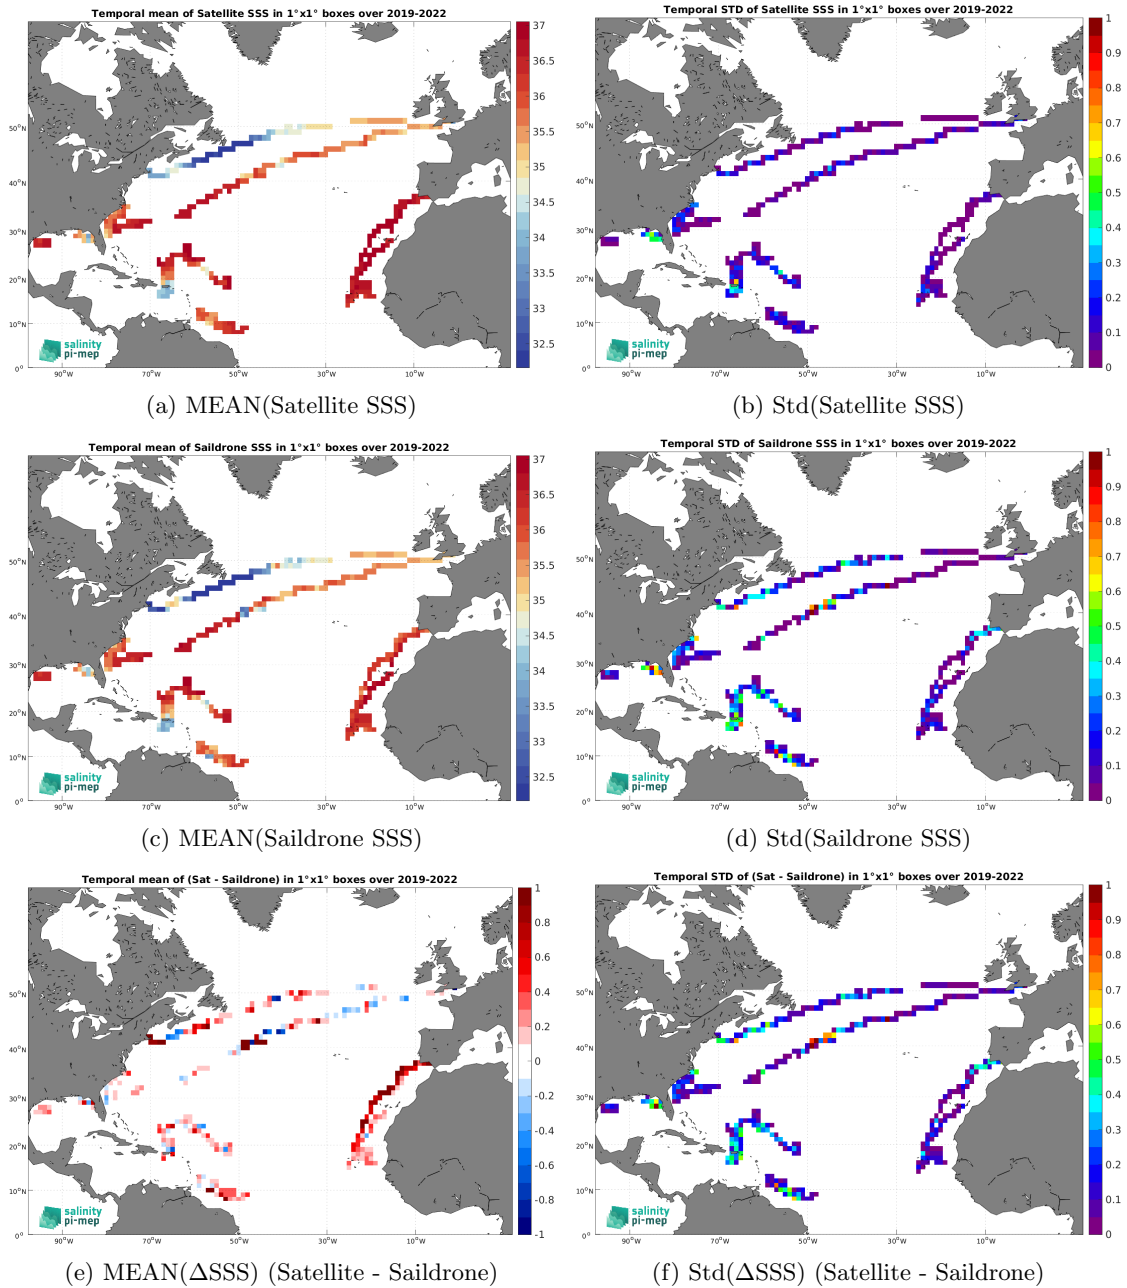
Temporal mean of Satellite SSS in 1°x1° boxes over 2019-2022

37
36.5
36
35.5
35
34.5
34
33.5
33
32.5

50°N
40°N
30°N
20°N
10°N
0°
90°W 70°W 50°W 30°W 10°W

salinity pi-mep

(a) MEAN(Satellite SSS)

Temporal STD of Satellite SSS in 1°x1° boxes over 2019-2022

1
0.9
0.8
0.7
0.6
0.5
0.4
0.3
0.2
0.1
0

50°N
40°N
30°N
20°N
10°N
0°
90°W 70°W 50°W 30°W 10°W

salinity pi-mep

(b) Std(Satellite SSS)

Temporal mean of Saildrone SSS in 1°x1° boxes over 2019-2022

37
36.5
36
35.5
35
34.5
34
33.5
33
32.5

50°N
40°N
30°N
20°N
10°N
0°
90°W 70°W 50°W 30°W 10°W

salinity pi-mep

(c) MEAN(Saildrone SSS)

Temporal STD of Saildrone SSS in 1°x1° boxes over 2019-2022

1
0.9
0.8
0.7
0.6
0.5
0.4
0.3
0.2
0.1
0

50°N
40°N
30°N
20°N
10°N
0°
90°W 70°W 50°W 30°W 10°W

salinity pi-mep

(d) Std(Saildrone SSS)

Temporal mean of (Sat - Saildrone) in 1°x1° boxes over 2019-2022

1
0.8
0.6
0.4
0.2
0
-0.2
-0.4
-0.6
-0.8
-1

50°N
40°N
30°N
20°N
10°N
0°
90°W 70°W 50°W 30°W 10°W

salinity pi-mep

(e) MEAN($\Delta$SSS) (Satellite - Saildrone)

Temporal STD of (Sat - Saildrone) in 1°x1° boxes over 2019-2022

1
0.9
0.8
0.7
0.6
0.5
0.4
0.3
0.2
0.1
0

50°N
40°N
30°N
20°N
10°N
0°
90°W 70°W 50°W 30°W 10°W

salinity pi-mep

(f) Std($\Delta$SSS) (Satellite - Saildrone)